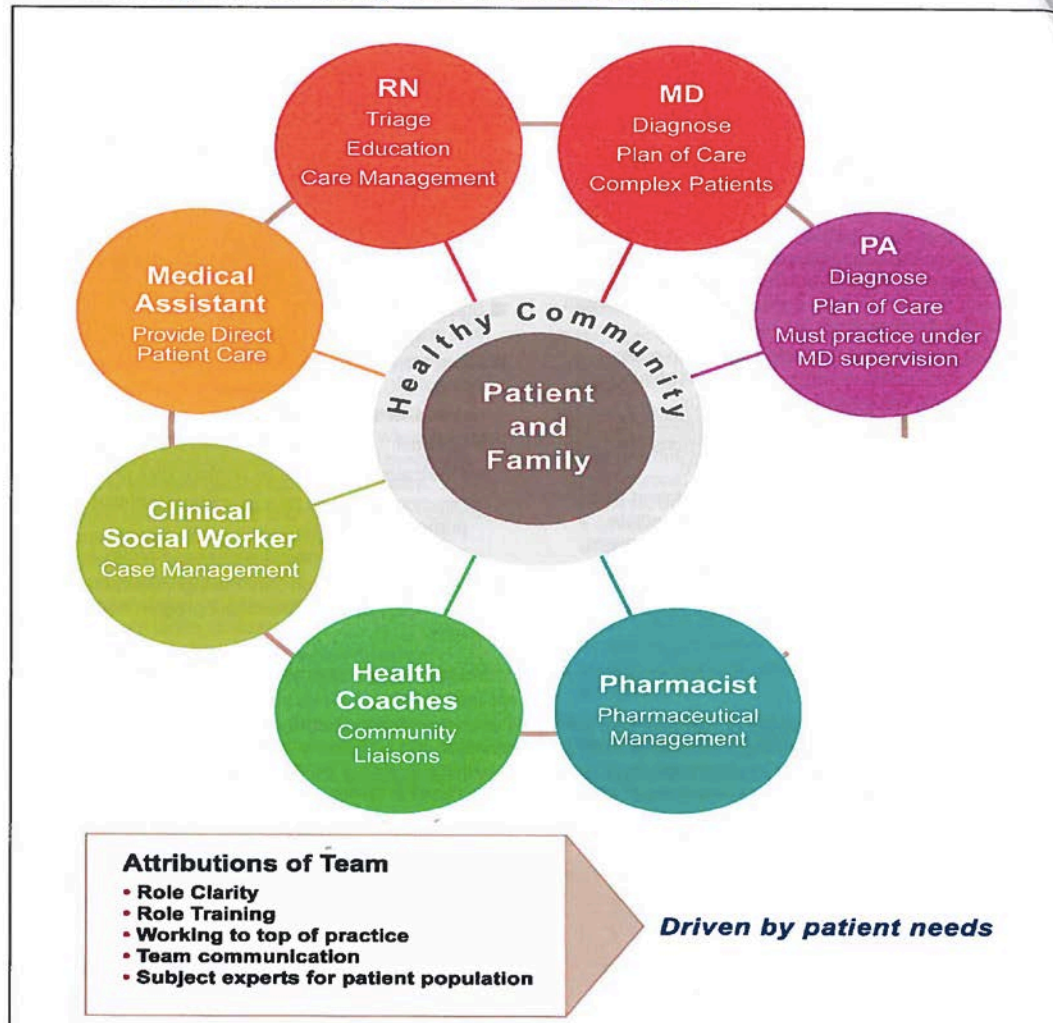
RN
Triage
Education
Care Management

MD
Diagnose
Plan of Care
Complex Patients

PA
Diagnose
Plan of Care
Must practice under MD supervision

Medical Assistant
Provide Direct Patient Care

Healthy Community

Patient and Family

Clinical Social Worker
Case Management

Health Coaches
Community Liaisons

Pharmacist
Pharmaceutical Management

Attributions of Team
• Role Clarity
• Role Training
• Working to top of practice
• Team communication
• Subject experts for patient population

Driven by patient needs